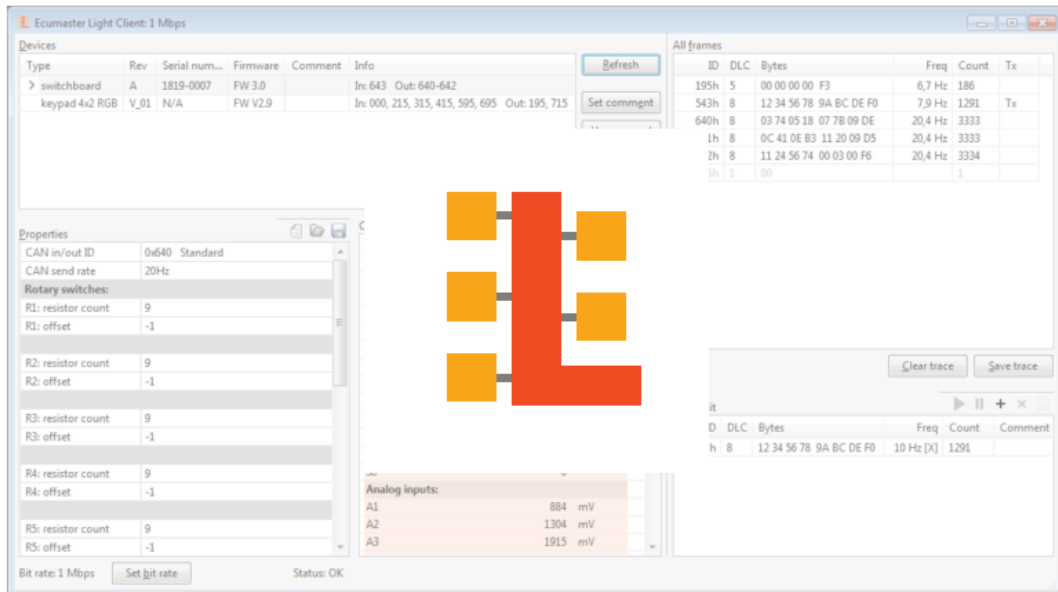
Ecumaster Light Client: 1 Mbps

Devices

| Type | Rev | Serial num... | Firmware | Comment | Info |
|---|---|---|---|---|---|
| > switchboard | A | 1819-0007 | FW 3.0 | | In: 643 Out: 640-642 |
| keypad 4x2 RGB | V_01 | N/A | FW V2.9 | | In: 000, 215, 315, 415, 595, 695 Out: 195, 715 |

Refresh

Set comment

All frames

| ID | DLC | Bytes | Freq | Count | Tx |
|---|---|---|---|---|---|
| 195h | 5 | 00 00 00 00 F3 | 6,7 Hz | 186 | |
| 543h | 8 | 12 34 56 78 9A BC DE F0 | 7,9 Hz | 1291 | Tx |
| 640h | 8 | 03 74 05 18 07 7B 09 DE | 20,4 Hz | 3333 | |
| 1h | 8 | 0C 41 0E B3 11 20 09 D5 | 20,4 Hz | 3333 | |
| 2h | 8 | 11 24 56 74 00 03 00 F6 | 20,4 Hz | 3334 | |
| 3h | 1 | 00 | | 1 | |

Properties

| | |
|---|---|
| CAN in/out ID | 0x640 Standard |
| CAN send rate | 20Hz |
| Rotary switches: | |
| R1: resistor count | 9 |
| R1: offset | -1 |
| R2: resistor count | 9 |
| R2: offset | -1 |
| R3: resistor count | 9 |
| R3: offset | -1 |
| R4: resistor count | 9 |
| R4: offset | -1 |
| R5: resistor count | 9 |
| R5: offset | -1 |

Analog inputs:

| | | |
|---|---|---|
| A1 | 884 | mV |
| A2 | 1304 | mV |
| A3 | 1915 | mV |

Clear trace
Save trace

it

| D | DLC | Bytes | Freq | Count | Comment |
|---|---|---|---|---|---|
| h | 8 | 12 34 56 78 9A BC DE F0 | 10 Hz [X] | 1291 | |

Bit rate: 1 Mbps
Set bit rate
Status: OK